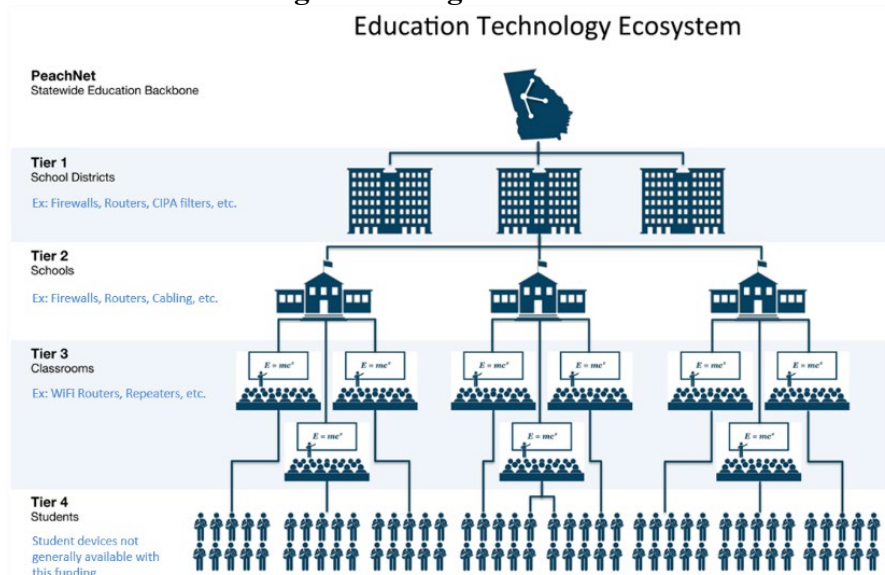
Education Technology Ecosystem

PeachNet
Statewide Education Backbone

Tier 1
School Districts

Ex: Firewalls, Routers, CIPA filters, etc.

Tier 2
Schools

Ex: Firewalls, Routers, Cabling, etc.

Tier 3
Classrooms

Ex: WiFi Routers, Repeaters, etc.

$E = mc^2$ $E = mc^2$ $E = mc^2$ $E = mc^2$ $E = mc^2$ $E = mc^2$ $E = mc^2$ $E = mc^2$ $E = mc^2$

Tier 4
Students

Student devices not generally available with this funding